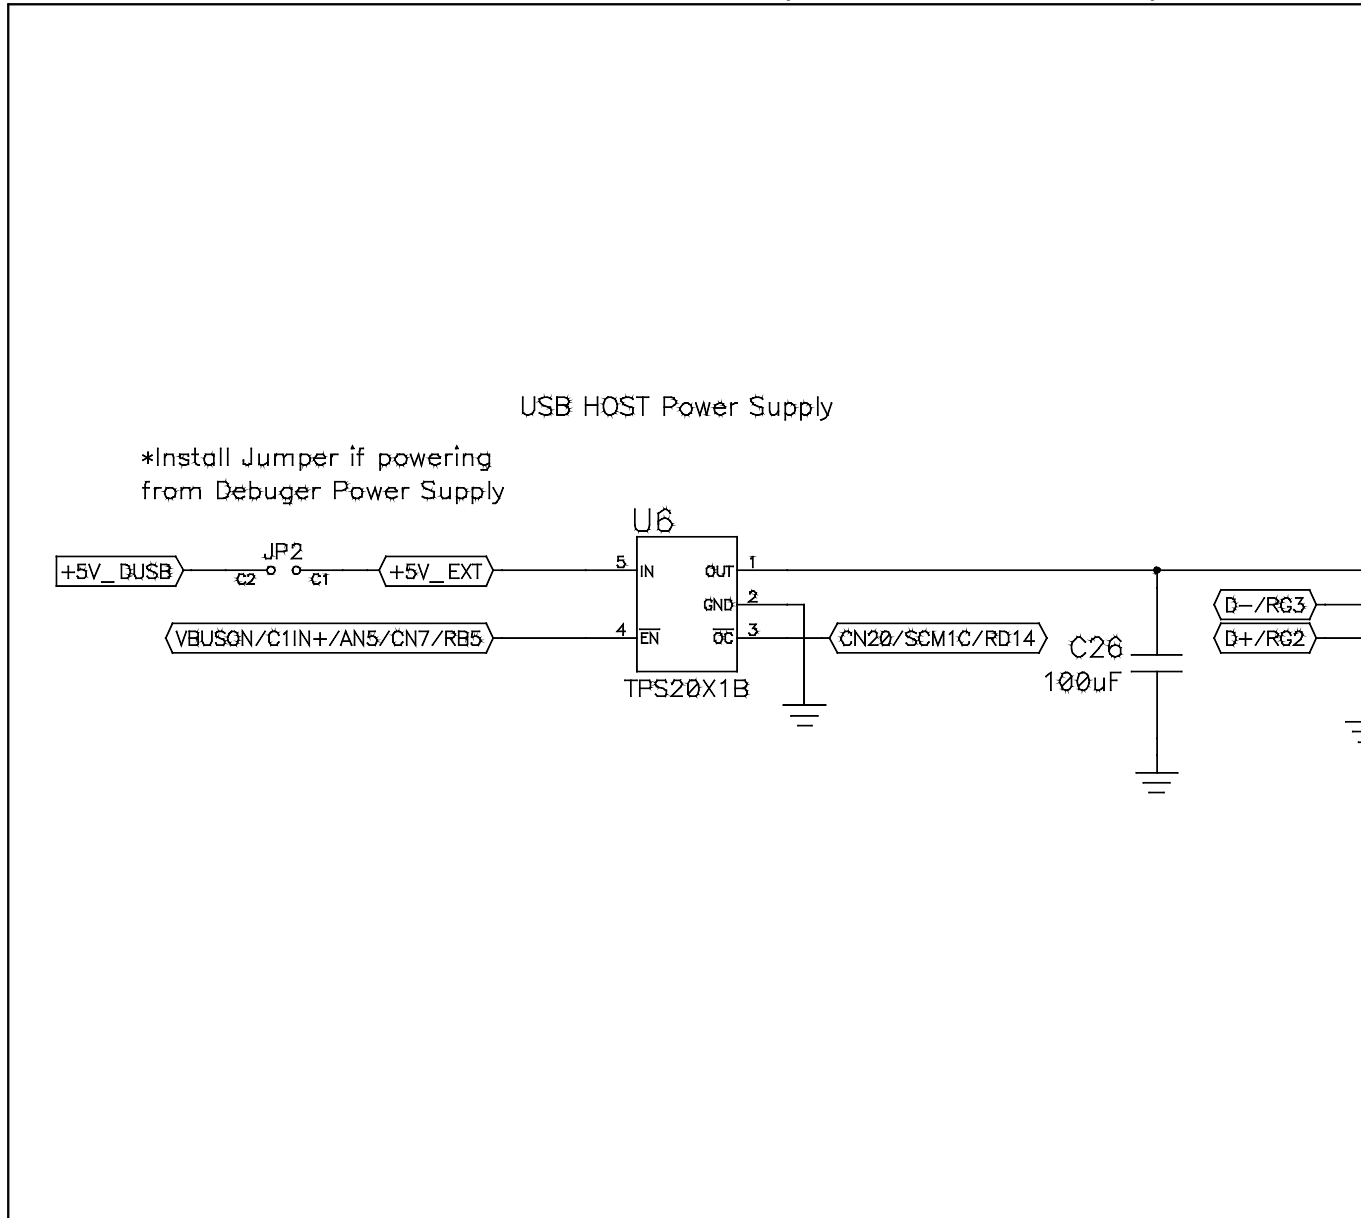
USB HOST Power Supply

*Install Jumper if powering from Debuger Power Supply

+5V_DUSB
JP2
C2
C1
+5V_EXT
U6
5
IN
OUT
1
GND
2
4
$\overline{EN}$
$\overline{OC}$
3
VBUSON/C1IN+/AN5/CN7/RB5
CN20/SCM1C/RD14
TPS20X1B
C26
100uF
D−/RG3
D+/RG2